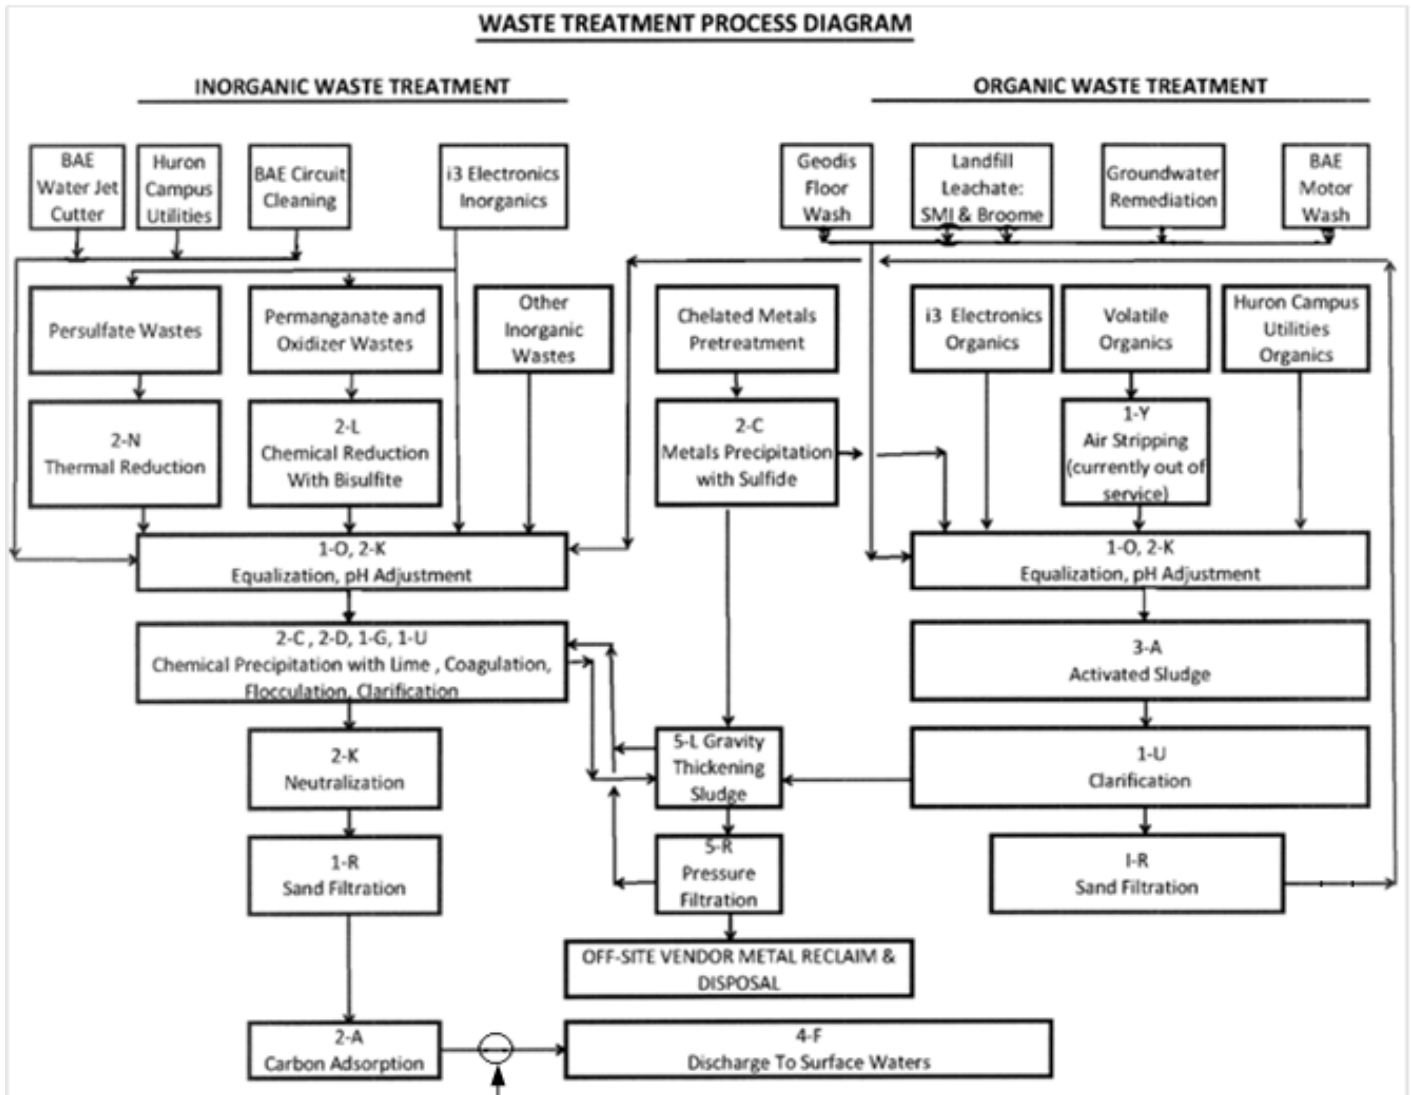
WASTE TREATMENT PROCESS DIAGRAM

INORGANIC WASTE TREATMENT

ORGANIC WASTE TREATMENT

BAE Water Jet Cutter

Huron Campus Utilities

BAE Circuit Cleaning

i3 Electronics Inorganics

Geodis Floor Wash

Landfill Leachate: SMI & Broome

Groundwater Remediation

BAE Motor Wash

Persulfate Wastes

Permanganate and Oxidizer Wastes

Other Inorganic Wastes

Chelated Metals Pretreatment

i3 Electronics Organics

Volatile Organics

Huron Campus Utilities Organics

2-N Thermal Reduction

2-L Chemical Reduction With Bisulfite

2-C Metals Precipitation with Sulfide

1-Y Air Stripping (currently out of service)

1-O, 2-K Equalization, pH Adjustment

1-O, 2-K Equalization, pH Adjustment

2-C , 2-D, 1-G, 1-U Chemical Precipitation with Lime , Coagulation, Flocculation, Clarification

3-A Activated Sludge

2-K Neutralization

5-L Gravity Thickening Sludge

1-U Clarification

1-R Sand Filtration

5-R Pressure Filtration

I-R Sand Filtration

OFF-SITE VENDOR METAL RECLAIM & DISPOSAL

2-A Carbon Adsorption

4-F Discharge To Surface Waters